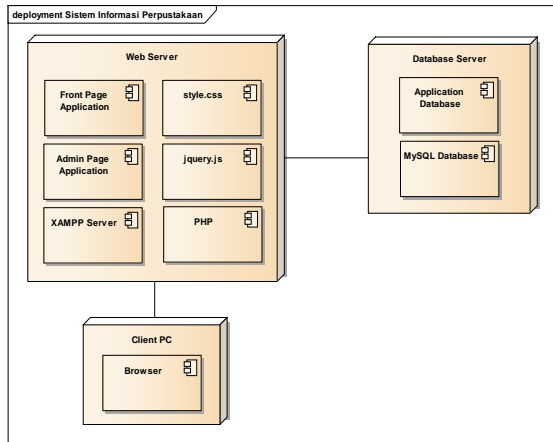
deployment Sistem Informasi Perpustakaan

Web Server

Front Page Application

style.css

Admin Page Application

jquery.js

XAMPP Server

PHP

Database Server

Application Database

MySQL Database

Client PC

Browser